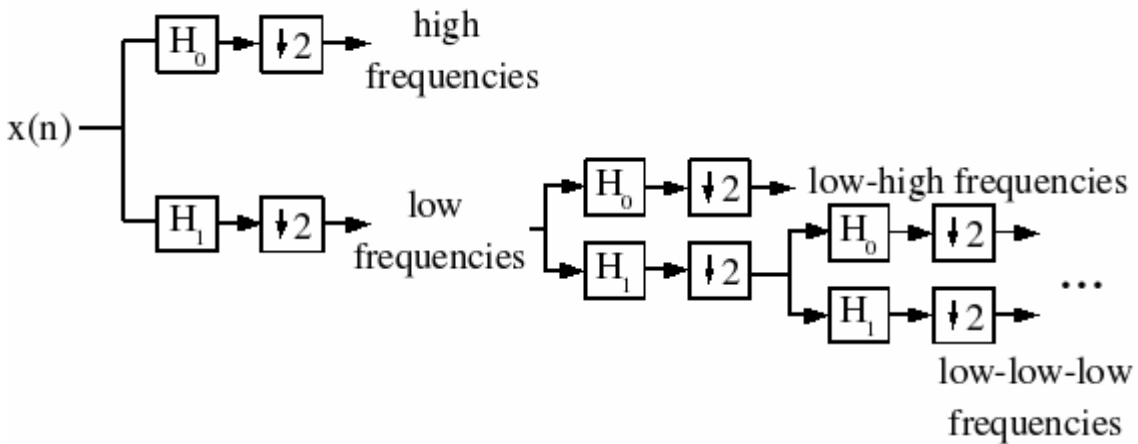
$H_0$ $\downarrow 2$ high frequencies

x(n)

$H_1$ $\downarrow 2$ low frequencies

$H_0$ $\downarrow 2$ low-high frequencies

$H_1$ $\downarrow 2$

$H_0$ $\downarrow 2$

$H_1$ $\downarrow 2$

...

low-low-low frequencies